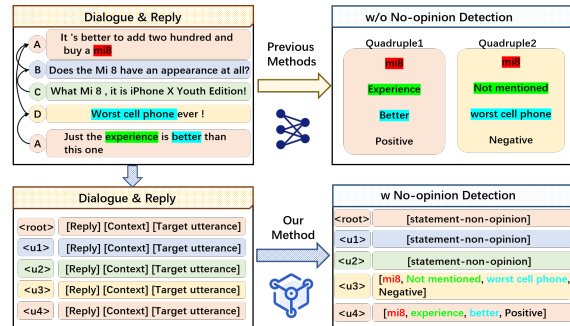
Dialogue & Reply

A It 's better to add two hundred and buy a mi8

B Does the Mi 8 have an appearance at all?

C What Mi 8 , it is iPhone X Youth Edition!

D Worst cell phone ever !

A Just the experience is better than this one

Previous Methods

w/o No-opinion Detection

Quadruple1
mi8
Experience
Better
Positive

Quadruple2
mi8
Not mentioned
worst cell phone
Negative

Dialogue & Reply

<root> [Reply] [Context] [Target utterance]
<u1> [Reply] [Context] [Target utterance]
<u2> [Reply] [Context] [Target utterance]
<u3> [Reply] [Context] [Target utterance]
<u4> [Reply] [Context] [Target utterance]

Our Method

w No-opinion Detection

<root> [statement-non-opinion]
<u1> [statement-non-opinion]
<u2> [statement-non-opinion]
<u3> [mi8, Not mentioned, worst cell phone, Negative]
<u4> [mi8, experience, better, Positive]